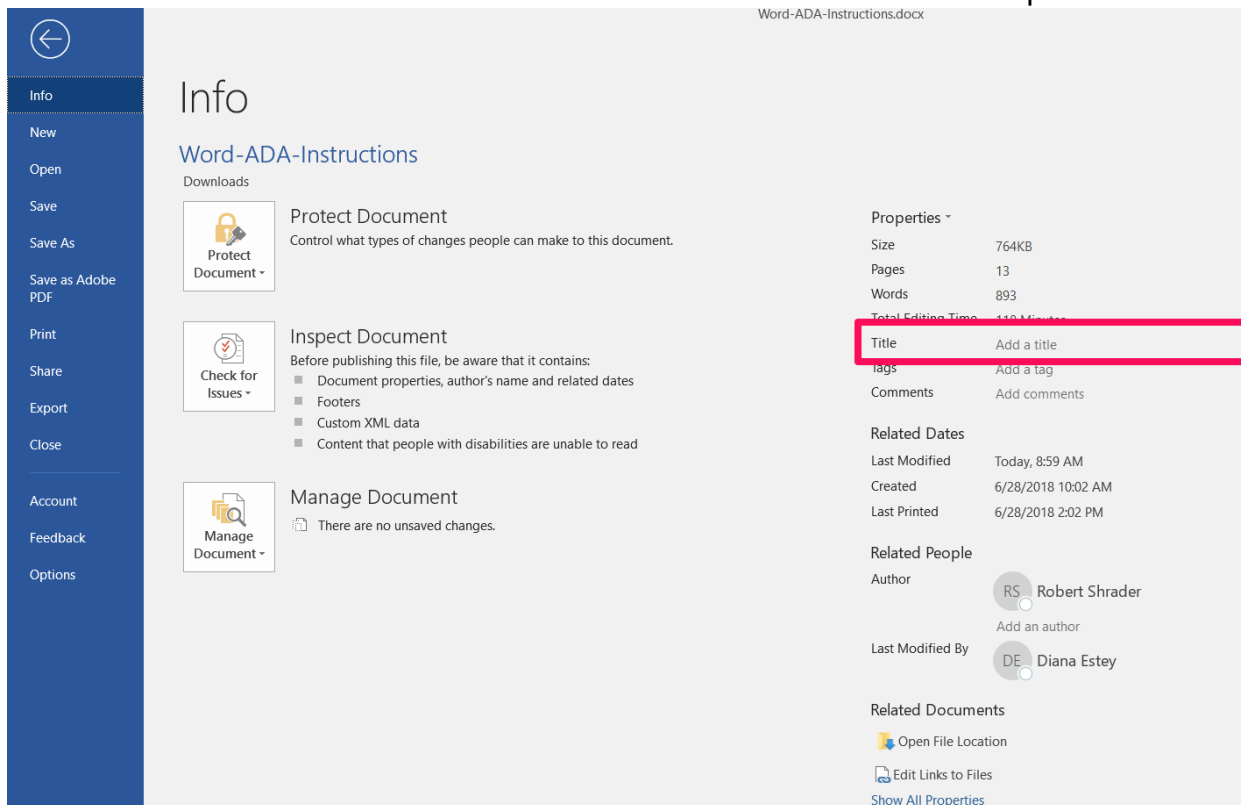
Word-ADA-Instructions.docx

Info
New
Open
Save
Save As
Save as Adobe PDF
Print
Share
Export
Close
Account
Feedback
Options

Info

Word-ADA-Instructions
Downloads

Protect Document
Protect Document
Control what types of changes people can make to this document.

Check for Issues
Inspect Document
Before publishing this file, be aware that it contains:
Document properties, author's name and related dates
Footers
Custom XML data
Content that people with disabilities are unable to read

Manage Document
Manage Document
There are no unsaved changes.

Properties
Size 764KB
Pages 13
Words 893
Total Editing Time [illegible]
Title Add a title
Tags Add a tag
Comments Add comments

Related Dates
Last Modified Today, 8:59 AM
Created 6/28/2018 10:02 AM
Last Printed 6/28/2018 2:02 PM

Related People
Author
RS Robert Shrader
Add an author
Last Modified By
DE Diana Estey

Related Documents
Open File Location
Edit Links to Files
Show All Properties